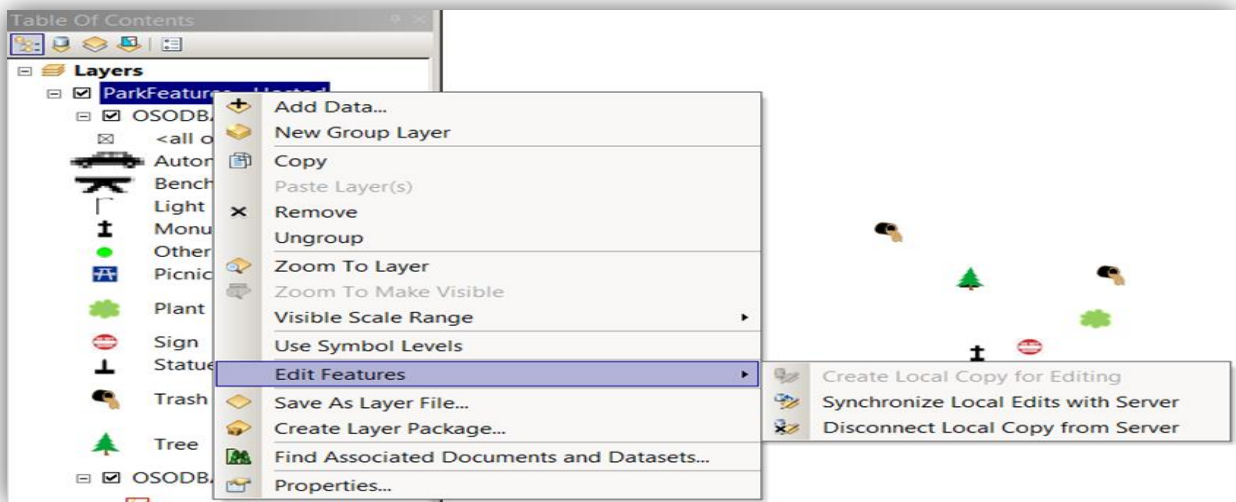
Table Of Contents

Layers

ParkFeatures - Hosted

OSODBA

<all o

Autor

Bench

Light

Monu

Other

Picnic

Plant

Sign

Statue

Trash

Tree

OSODBA

Add Data...

New Group Layer

Copy

Paste Layer(s)

Remove

Ungroup

Zoom To Layer

Zoom To Make Visible

Visible Scale Range

Use Symbol Levels

Edit Features

Save As Layer File...

Create Layer Package...

Find Associated Documents and Datasets...

Properties...

Create Local Copy for Editing

Synchronize Local Edits with Server

Disconnect Local Copy from Server